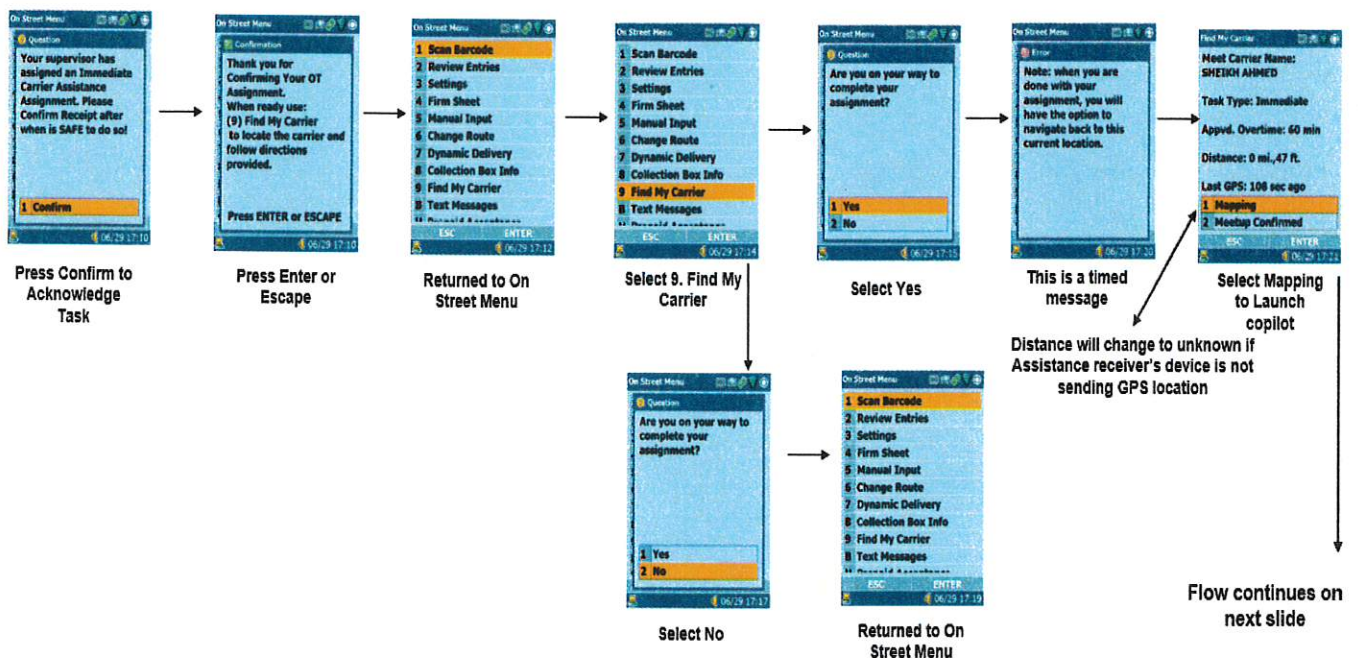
On Street Menu

Question

Your supervisor has assigned an Immediate Carrier Assistance Assignment. Please Confirm Receipt after when is SAFE to do so!

1 Confirm

06/29 17:10

Press Confirm to Acknowledge Task

On Street Menu

Confirmation

Thank you for Confirming Your OT Assignment. When ready use: (9) Find My Carrier to locate the carrier and follow directions provided.

Press ENTER or ESCAPE

06/29 17:10

Press Enter or Escape

On Street Menu

1 Scan Barcode
2 Review Entries
3 Settings
4 Firm Sheet
5 Manual Input
6 Change Route
7 Dynamic Delivery
8 Collection Box Info
9 Find My Carrier
B Text Messages
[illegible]

ESC ENTER

06/29 17:12

Returned to On Street Menu

On Street Menu

1 Scan Barcode
2 Review Entries
3 Settings
4 Firm Sheet
5 Manual Input
6 Change Route
7 Dynamic Delivery
8 Collection Box Info
9 Find My Carrier
B Text Messages
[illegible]

ESC ENTER

06/29 17:14

Select 9. Find My Carrier

On Street Menu

Question

Are you on your way to complete your assignment?

1 Yes
2 No

06/29 17:15

Select Yes

On Street Menu

Error

Note: when you are done with your assignment, you will have the option to navigate back to this current location.

06/29 17:20

This is a timed message

Find My Carrier

Meet Carrier Name: SHEIKH AHMED

Task Type: Immediate

Appvd. Overtime: 60 min

Distance: 0 mi.,47 ft.

Last GPS: 108 sec ago

1 Mapping
2 Meetup Confirmed

ESC ENTER

06/29 17:21

Select Mapping to Launch copilot

Distance will change to unknown if Assistance receiver's device is not sending GPS location

On Street Menu

Question

Are you on your way to complete your assignment?

1 Yes
2 No

06/29 17:17

Select No

On Street Menu

1 Scan Barcode
2 Review Entries
3 Settings
4 Firm Sheet
5 Manual Input
6 Change Route
7 Dynamic Delivery
8 Collection Box Info
9 Find My Carrier
B Text Messages
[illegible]

ESC ENTER

06/29 17:19

Returned to On Street Menu

Flow continues on next slide